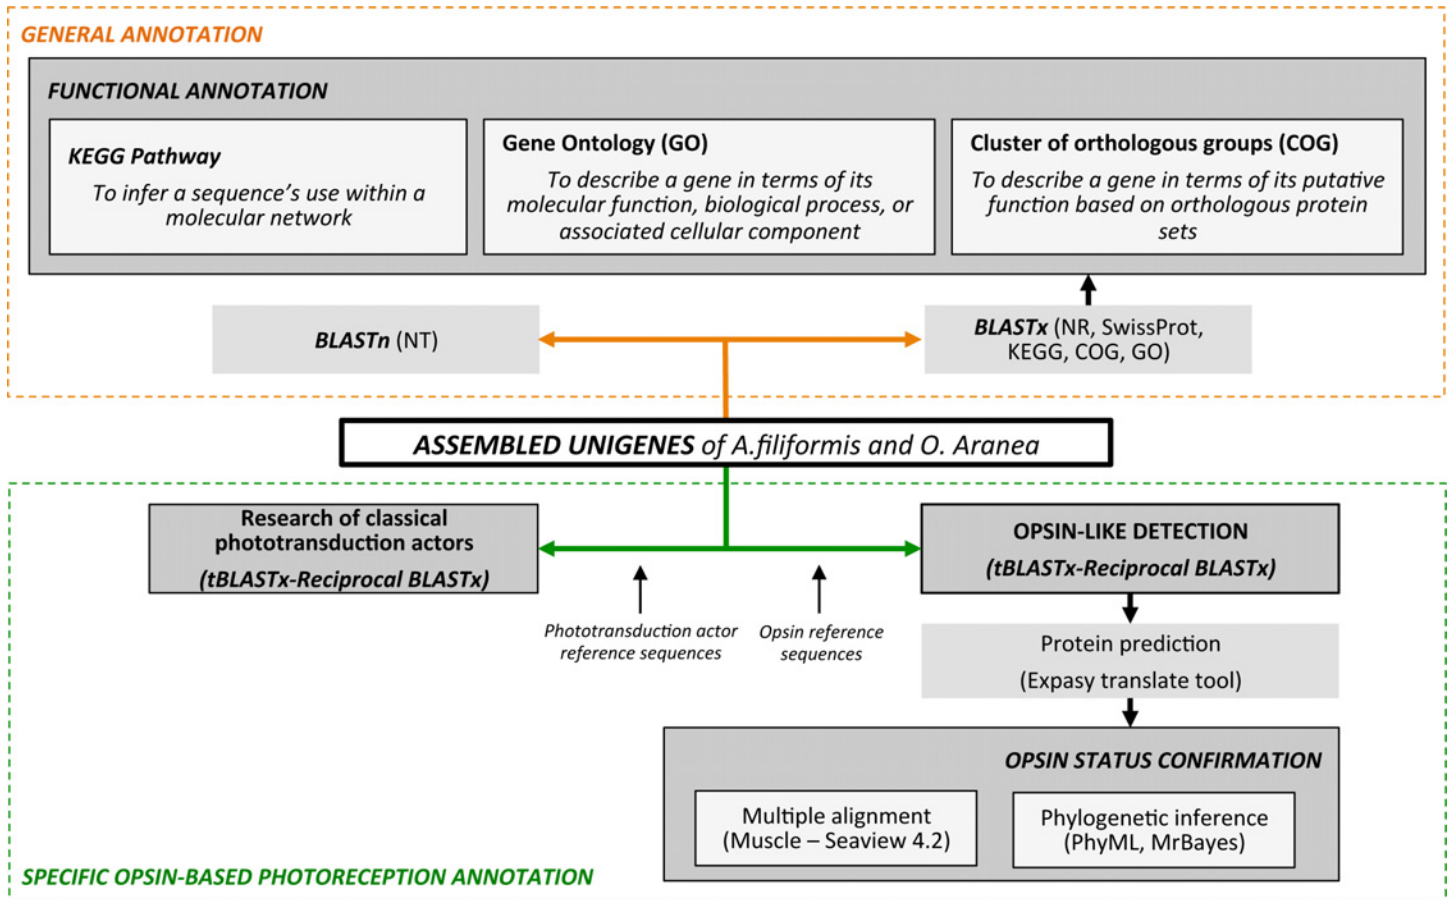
GENERAL ANNOTATION

FUNCTIONAL ANNOTATION

KEGG Pathway
To infer a sequence's use within a molecular network

Gene Ontology (GO)
To describe a gene in terms of its molecular function, biological process, or associated cellular component

Cluster of orthologous groups (COG)
To describe a gene in terms of its putative function based on orthologous protein sets

BLASTn (NT)

BLASTx (NR, SwissProt, KEGG, COG, GO)

ASSEMBLED UNIGENES of A.filiformis and O. Aranea

Research of classical phototransduction actors
(tBLASTx-Reciprocal BLASTx)

OPSIN-LIKE DETECTION
(tBLASTx-Reciprocal BLASTx)

Phototransduction actor reference sequences

Opsin reference sequences

Protein prediction
(Expasy translate tool)

OPSIN STATUS CONFIRMATION

Multiple alignment
(Muscle – Seaview 4.2)

Phylogenetic inference
(PhyML, MrBayes)

SPECIFIC OPSIN-BASED PHOTORECEPTION ANNOTATION